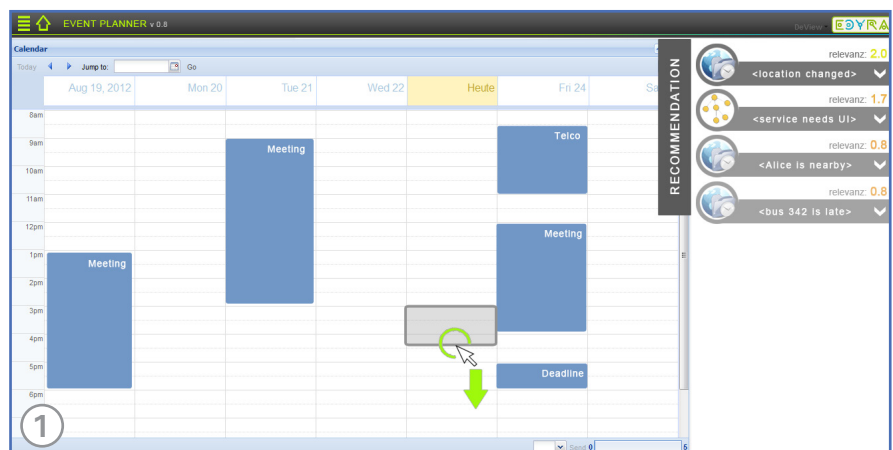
EVENT PLANNER v 0.8

DeView EDYRA

Calendar

Today Jump to: Go

| | Aug 19, 2012 | Mon 20 | Tue 21 | Wed 22 | Heute | Fri 24 | Sa |
|---|---|---|---|---|---|---|---|
| 8am | | | | | | | |
| 9am | | | Meeting | | | Telco | |
| 10am | | | | | | | |
| 11am | | | | | | | |
| 12pm | | | | | | Meeting | |
| 1pm | Meeting | | | | | | |
| 2pm | | | | | | | |
| 3pm | | | | | | | |
| 4pm | | | | | | | |
| 5pm | | | | | | Deadline | |
| 6pm | | | | | | | |

1

RECOMMENDATION

relevanz: 2.0
<location changed>

relevanz: 1.7
<service needs UI>

relevanz: 0.8
<Alice is nearby>

relevanz: 0.8
<bus 342 is late>